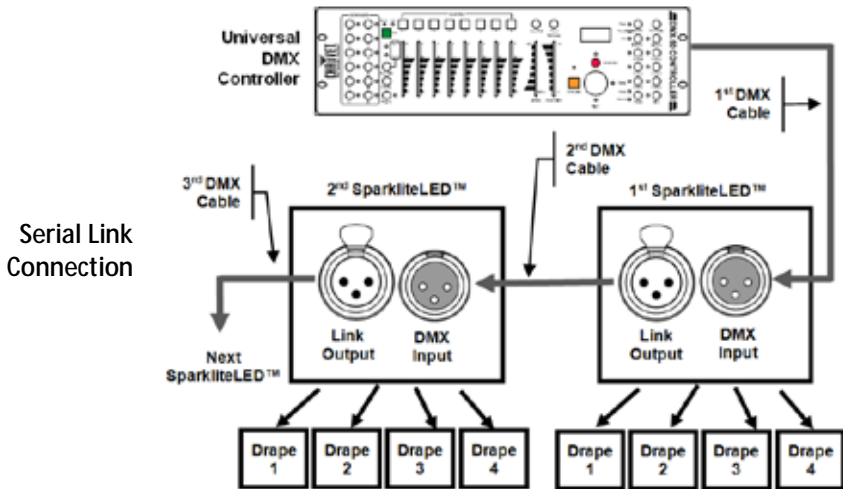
Universal DMX Controller

1st DMX Cable

2nd DMX Cable

3rd DMX Cable

2nd SparkliteLED™

1st SparkliteLED™

Serial Link Connection

Link Output

DMX Input

Link Output

DMX Input

Next SparkliteLED™

Drape 1

Drape 2

Drape 3

Drape 4

Drape 1

Drape 2

Drape 3

Drape 4